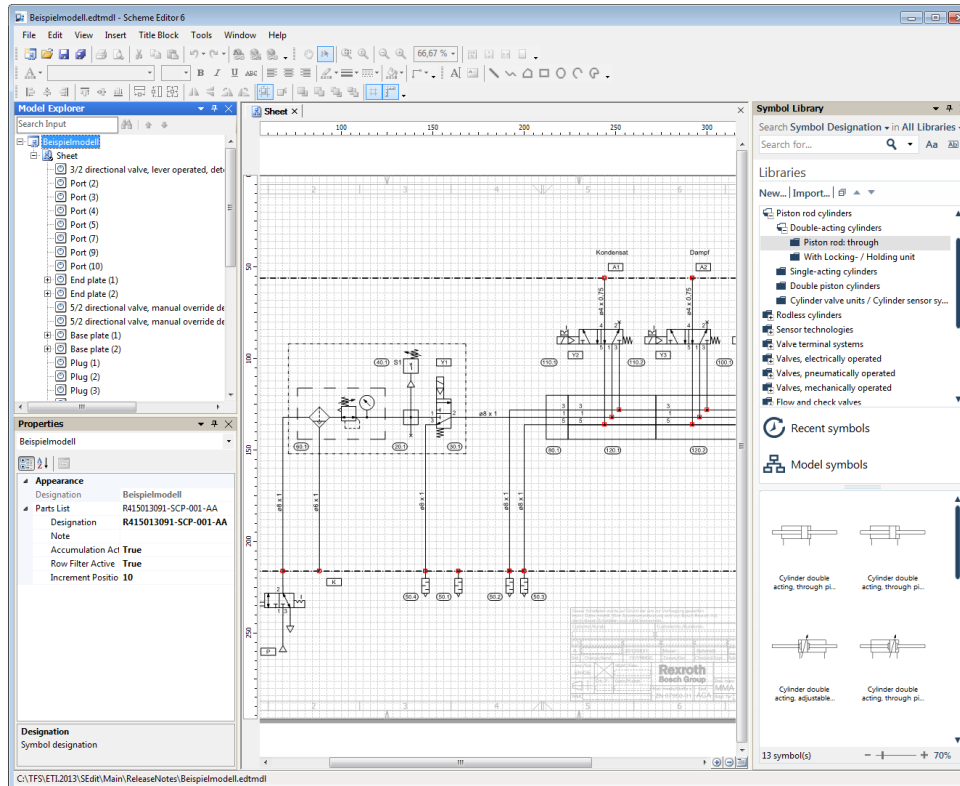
Beispielmodell.edtmdl - Scheme Editor 6

File Edit View Insert Title Block Tools Window Help

66,67 %

Model Explorer

Search Input

Beispielmodell
Sheet
3/2 directional valve, lever operated, det
Port (2)
Port (3)
Port (4)
Port (5)
Port (7)
Port (9)
Port (10)
End plate (1)
End plate (2)
5/2 directional valve, manual override de
5/2 directional valve, manual override de
Base plate (1)
Base plate (2)
Plug (1)
Plug (2)
Plug (3)

Properties

Beispielmodell

| Appearance | |
|---|---|
| Designation | Beispielmodell |
| Parts List | R415013091-SCP-001-AA |
| Designation | R415013091-SCP-001-AA |
| Note | |
| Accumulation Act | True |
| Row Filter Active | True |
| Increment Positio | 10 |

Designation
Symbol designation

Sheet

100 150 200 250 300

50 100 150 200 250

Kondensat Dampf
A1 A2
ø4 x 0,75 ø4 x 0,75
S1 Y1 Y2 Y3
40.1 110.1 110.2 110.3
60.1 20.1 30.1 80.1 120.1 120.2
ø8 x 1
ø8 x 1 ø6 x 1 ø8 x 1 ø8 x 1 ø6 x 1
R P
50.4 50.1 50.2 50.3

Rexroth
Bosch Group

Symbol Library

Search Symbol Designation in All Libraries

Search for...

Libraries

New... Import...

Piston rod cylinders
Double-acting cylinders
Piston rod: through
With Locking- / Holding unit
Single-acting cylinders
Double piston cylinders
Cylinder valve units / Cylinder sensor sy...
Rodless cylinders
Sensor technologies
Valve terminal systems
Valves, electrically operated
Valves, pneumatically operated
Valves, mechanically operated
Flow and check valves

Recent symbols

Model symbols

Cylinder double acting, through pi...
Cylinder double acting, through pi...
Cylinder double acting, adjustable...
Cylinder double acting, through pi...

13 symbol(s)

70%

C:\TFS\ETI.2013\SEdit\Main\ReleaseNotes\Beispielmodell.edtmdl